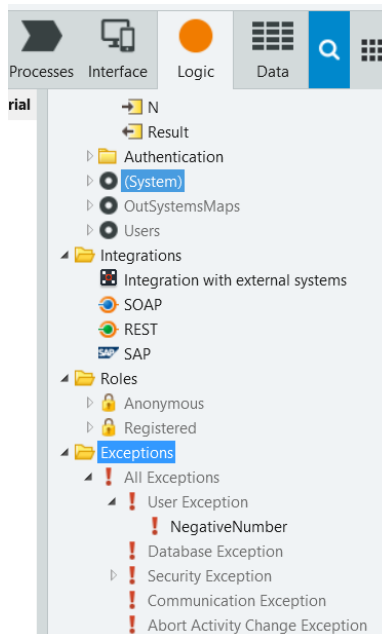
Processes Interface Logic Data

rial

N
Result
Authentication
(System)
OutSystemsMaps
Users
Integrations
Integration with external systems
SOAP
REST
SAP
Roles
Anonymous
Registered
Exceptions
All Exceptions
User Exception
NegativeNumber
Database Exception
Security Exception
Communication Exception
Abort Activity Change Exception